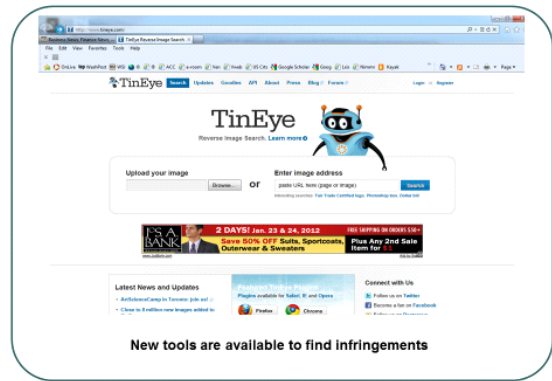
http://www.tineye.com/

Business News, Finance News... TinEye Reverse Image Search

File Edit View Favorites Tools Help

TinEye Search Updates Goodies API About Press Blog Forum

Login or Register

TinEye

Reverse Image Search. Learn more

Upload your image

Browse...

or

Enter image address

paste URL here (page or image)

Search

Interesting searches: Fair Trade Certified logo, Photoshop tips, Dollar bill

JoS. A. BANK

2 DAYS! Jan. 23 & 24, 2012

FREE SHIPPING ON ORDERS $50+

Save 50% OFF Suits, Sportcoats, Outerwear & Sweaters

Plus Any 2nd Sale Item for $1

Latest News and Updates

ArtScienceCamp in Toronto: join us!

Close to 2 billion new images added to

Plugins available for Safari, IE and Opera

Firefox

Chrome

Connect with Us

Follow us on Twitter

Become a fan on Facebook

New tools are available to find infringements